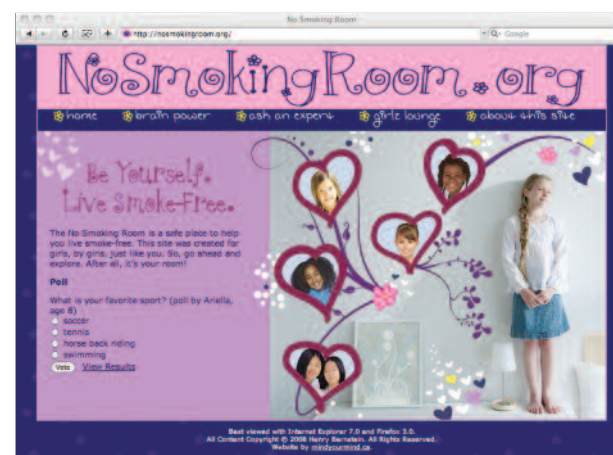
No Smoking Room

http://nosmokingroom.org/

Google

NoSmokingRoom.org

home brain power ask an expert girls lounge about this site

Be Yourself.
Live Smoke-Free.

The No Smoking Room is a safe place to help you live smoke-free. This site was created for girls, by girls, just like you. So, go ahead and explore. After all, it's your room!

Poll

What is your favorite sport? (poll by Ariella, age 8)
soccer
tennis
horse back riding
swimming

Vote View Results

Best viewed with Internet Explorer 7.0 and Firefox 3.0.
All Content Copyright © 2008 Harry Bernstein. All Rights Reserved.
Website by mindyourmind.ca